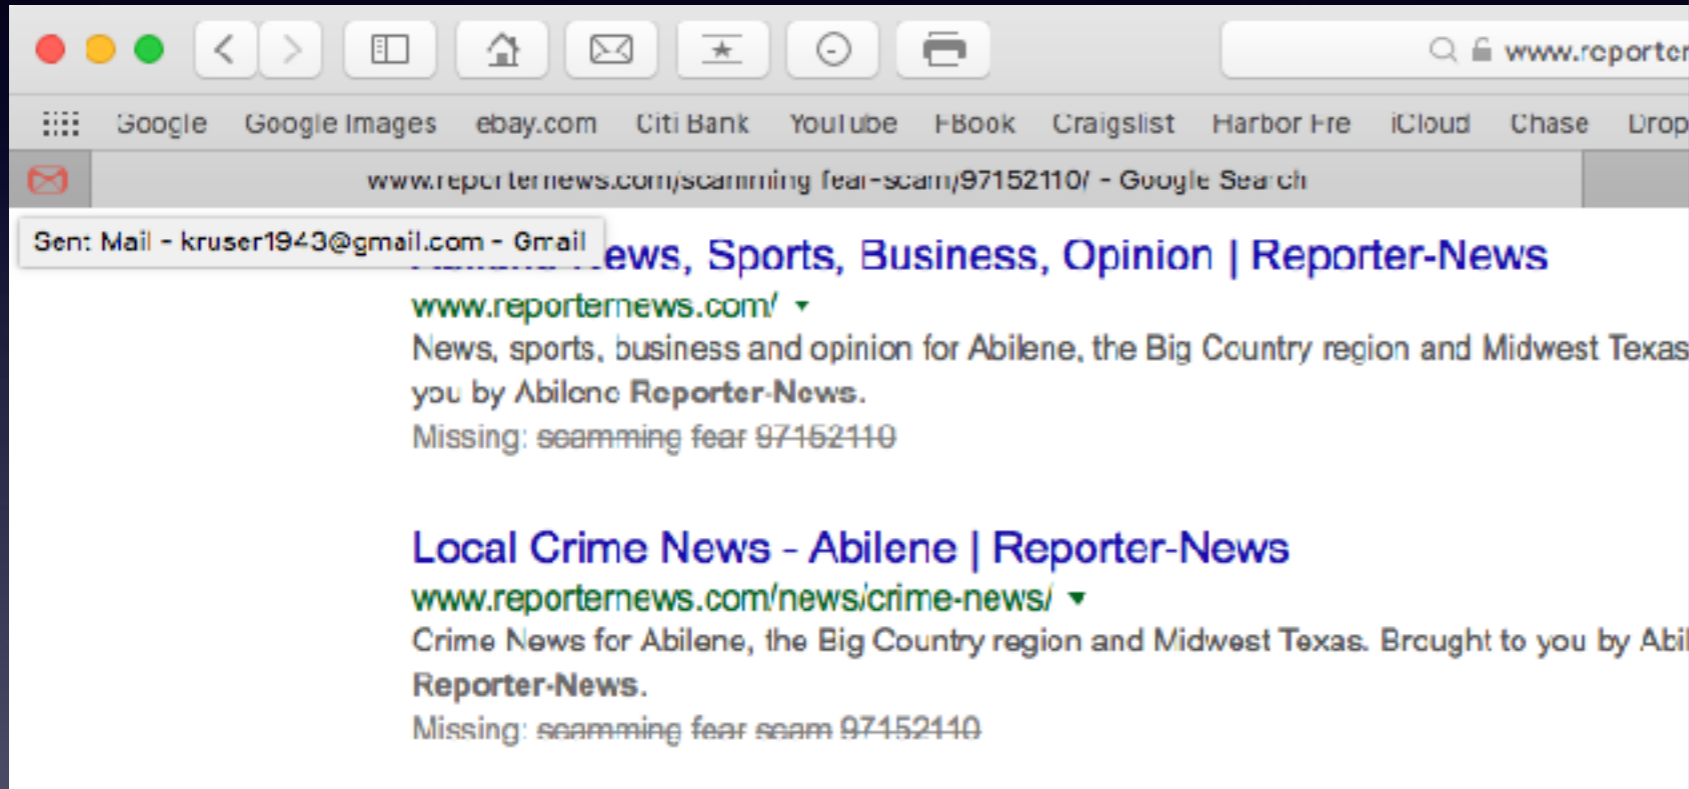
www.reporter

Google Google Images ebay.com Citi Bank YouTube FBook Craigslist Harbor Fre iCloud Chase Drop

www.reporternews.com/scamming fear-scam/97152110/ - Google Search

Sent Mail - kruser1943@gmail.com - Gmail

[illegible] ews, Sports, Business, Opinion | Reporter-News
www.reporternews.com/
News, sports, business and opinion for Abilene, the Big Country region and Midwest Texas you by Abilene Reporter-News.
Missing: scamming fear 97152110

Local Crime News - Abilene | Reporter-News
www.reporternews.com/news/crime-news/
Crime News for Abilene, the Big Country region and Midwest Texas. Brought to you by Abil Reporter-News.
Missing: scamming fear scam 97152110